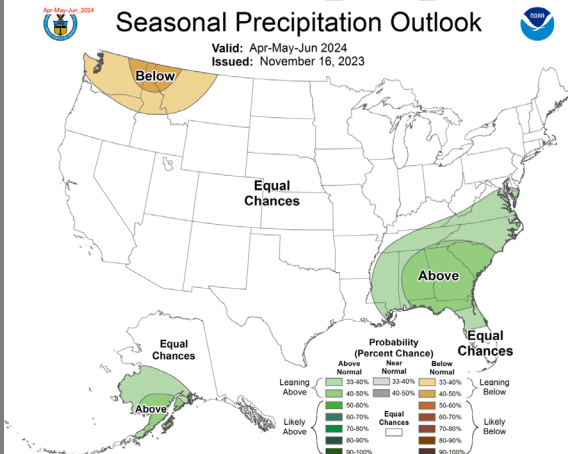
Apr-May-Jun 2024

Seasonal Precipitation Outlook

Valid: Apr-May-Jun 2024
Issued: November 16, 2023

Below

Equal Chances

Above

Equal Chances

Equal Chances

Above

Probability (Percent Chance)

| | Above Normal | Near Normal | Below Normal | |
|---|---|---|---|---|
| Leaning Above | 33-40% | 33-40% | 33-40% | Leaning Below |
| | 40-50% | 40-50% | 40-50% | |
| Likely Above | 50-60% | Equal Chances | 50-60% | Likely Below |
| | 60-70% | | 60-70% | |
| | 70-80% | | 70-80% | |
| | 80-90% | | 80-90% | |
| | 90-100% | | 90-100% | |